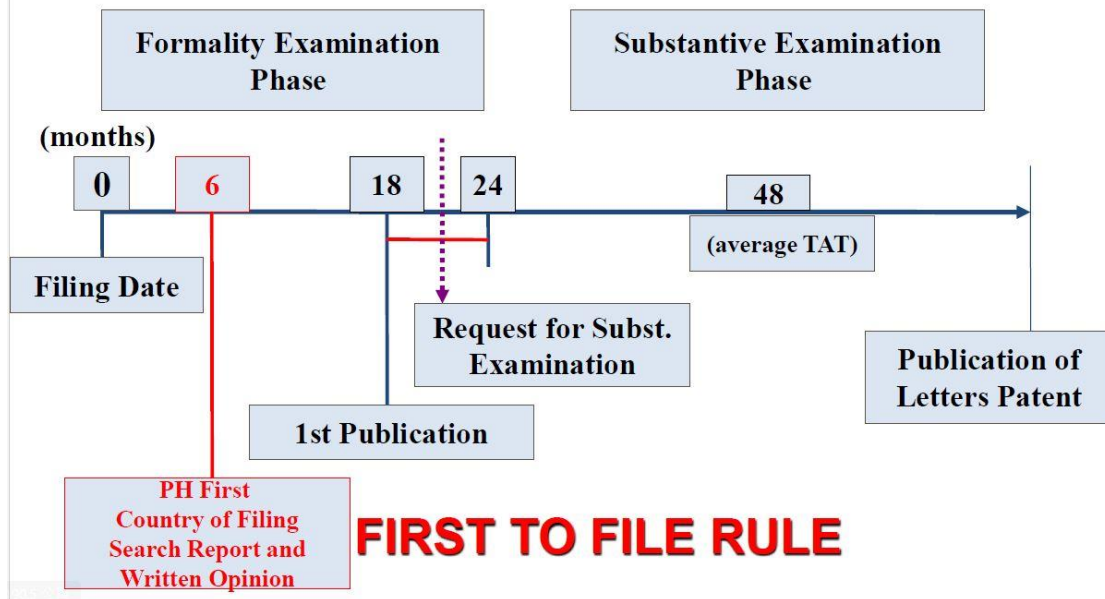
Formality Examination Phase

Substantive Examination Phase

(months)

0

6

18

24

48

(average TAT)

Filing Date

Request for Subst. Examination

Publication of Letters Patent

1st Publication

PH First Country of Filing Search Report and Written Opinion

FIRST TO FILE RULE